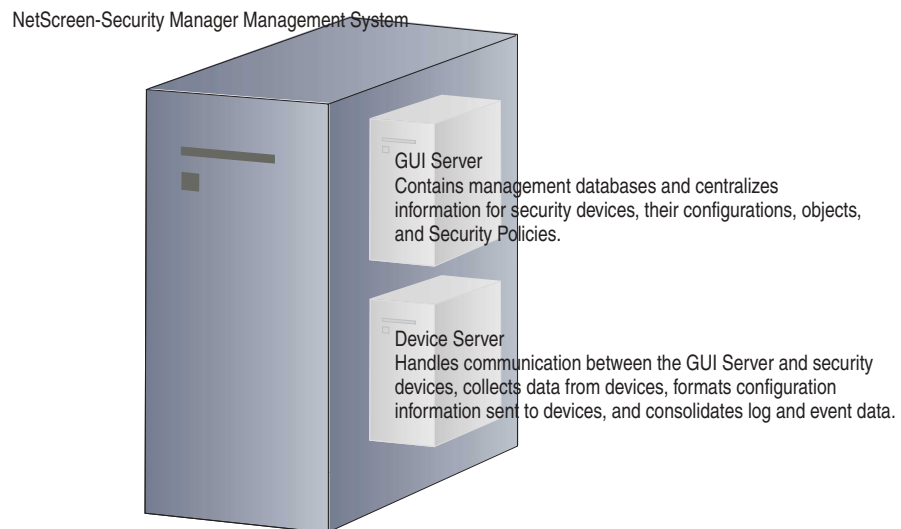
NetScreen-Security Manager Management System

GUI Server
Contains management databases and centralizes information for security devices, their configurations, objects, and Security Policies.

Device Server
Handles communication between the GUI Server and security devices, collects data from devices, formats configuration information sent to devices, and consolidates log and event data.